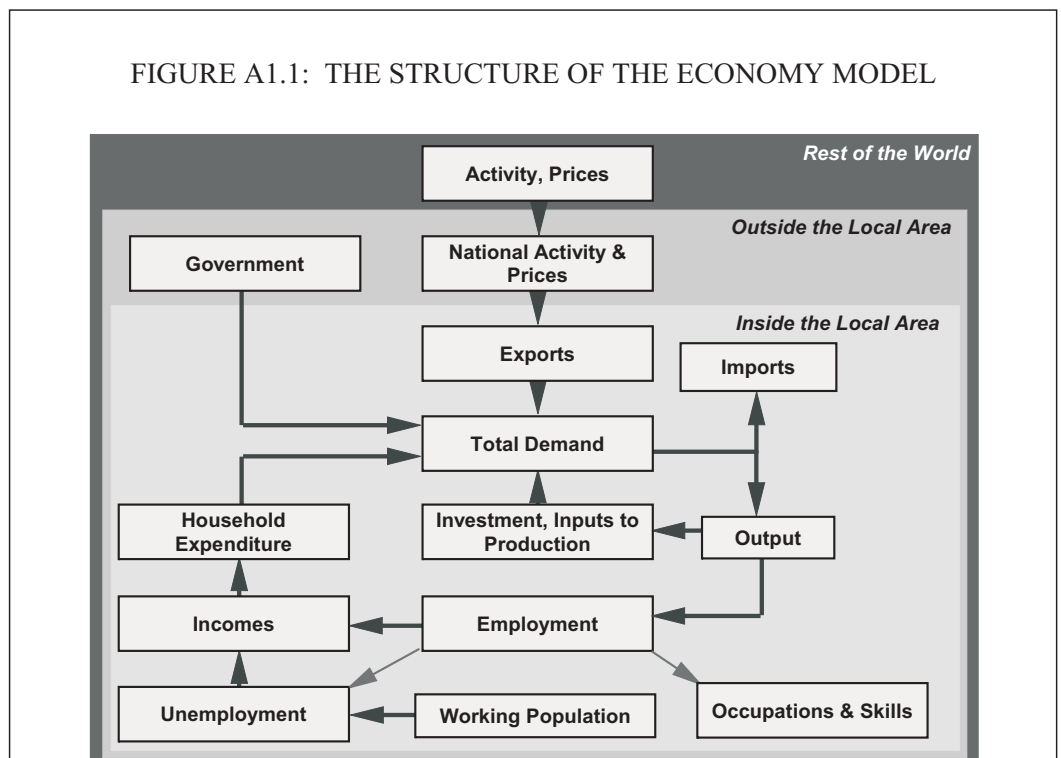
FIGURE A1.1: THE STRUCTURE OF THE ECONOMY MODEL

Rest of the World

Activity, Prices

Outside the Local Area

Government

National Activity & Prices

Inside the Local Area

Exports

Imports

Total Demand

Household Expenditure

Investment, Inputs to Production

Output

Incomes

Employment

Unemployment

Working Population

Occupations & Skills